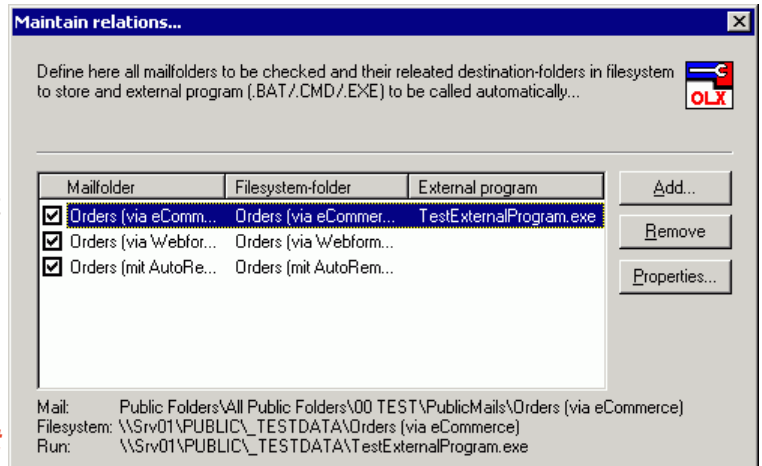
Maintain relations...

Define here all mailfolders to be checked and their releated destination-folders in filesystem to store and external program (.BAT/.CMD/.EXE) to be called automatically...

OLX

| Mailfolder | Filesystem-folder | External program |
|---|---|---|
| Orders (via eComm... | Orders (via eCommer... | TestExternalProgram.exe |
| Orders (via Webfor... | Orders (via Webform... | |
| Orders (mit AutoRe... | Orders (mit AutoRem... | |

Add...
Remove
Properties...

Mail: Public Folders\All Public Folders\00 TEST\PublicMails\Orders (via eCommerce)
Filesystem: \\Srv01\PUBLIC\_TESTDATA\Orders (via eCommerce)
Run: \\Srv01\PUBLIC\_TESTDATA\TestExternalProgram.exe